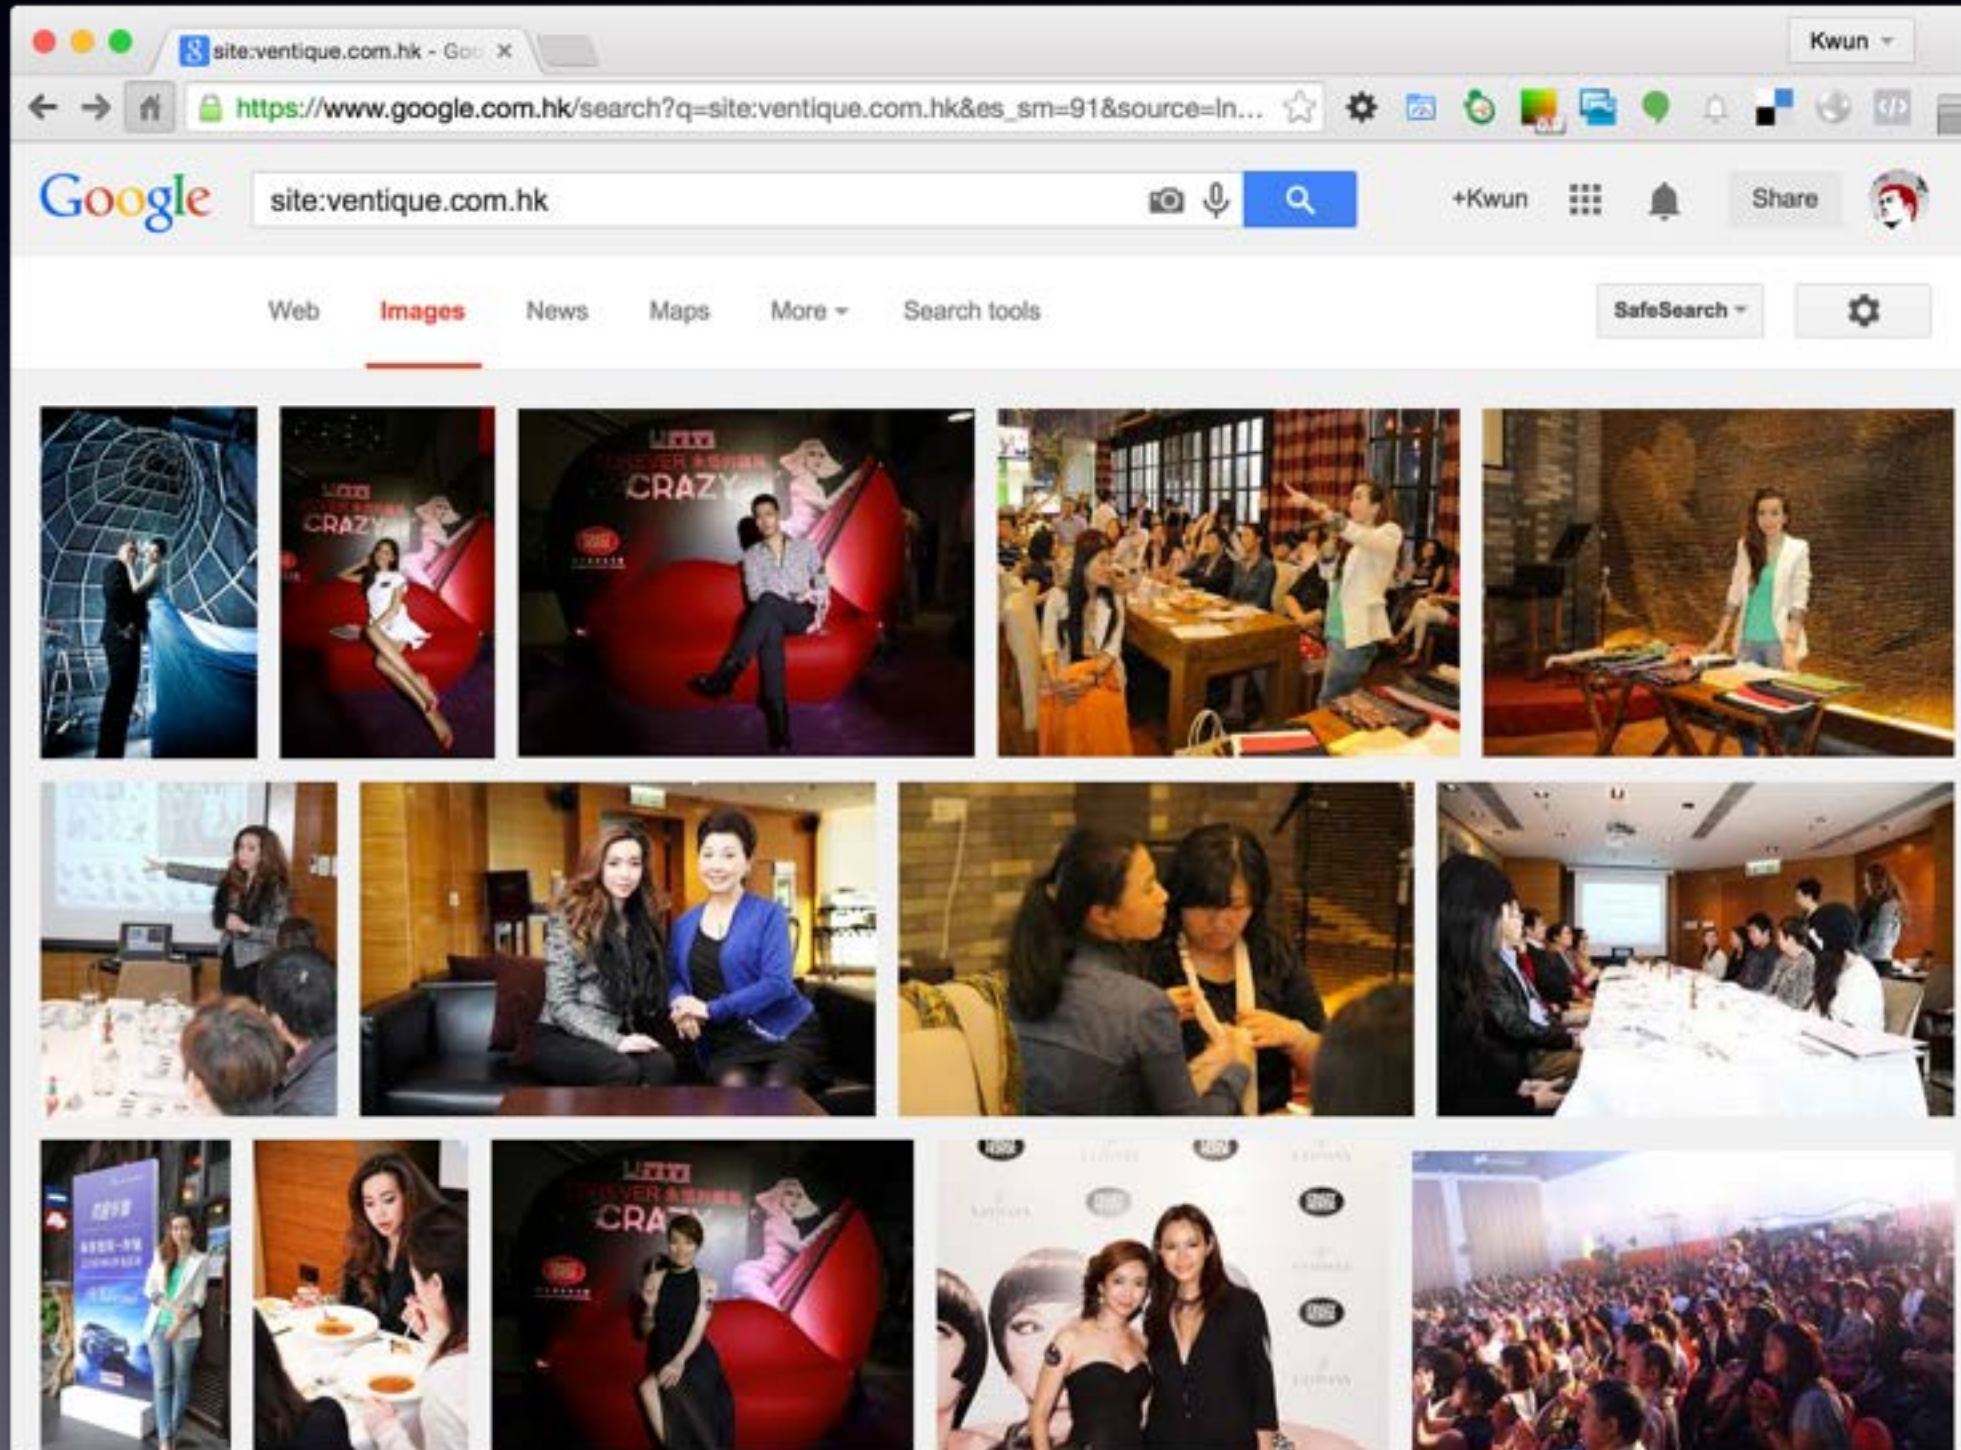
site:ventique.com.hk - Goo ×

Kwun

https://www.google.com.hk/search?q=site:ventique.com.hk&es_sm=91&source=ln...

Google

site:ventique.com.hk

+Kwun

Share

Web

Images

News

Maps

More

Search tools

SafeSearch

CRAZY

CRAZY

CRAZY